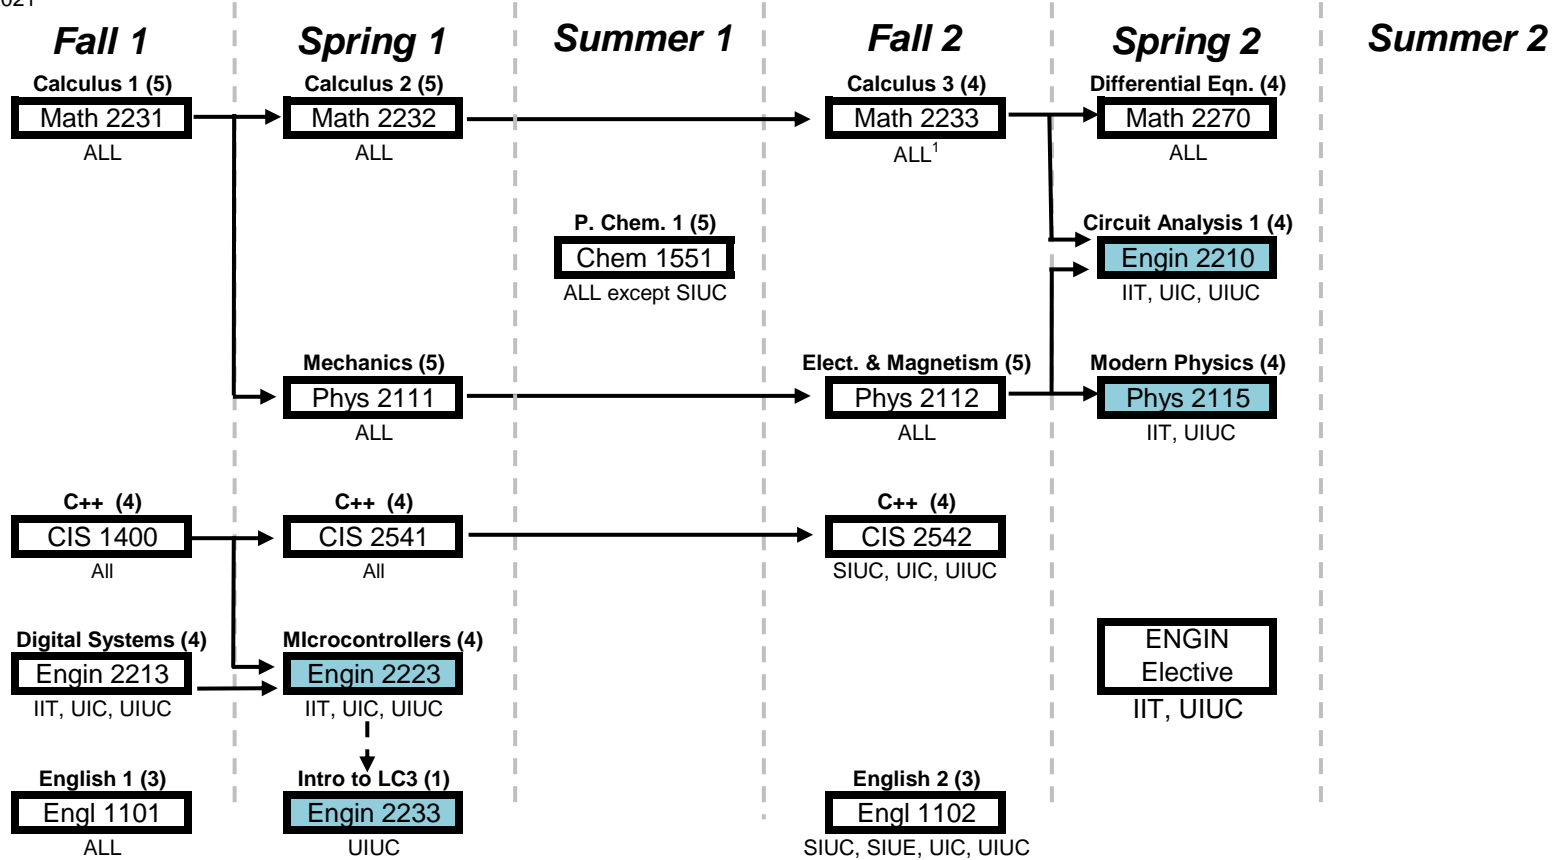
021

Fall 1

Spring 1

Summer 1

Fall 2

Spring 2

Summer 2

Calculus 1 (5)
Math 2231
ALL

Calculus 2 (5)
Math 2232
ALL

Calculus 3 (4)
Math 2233
ALL$^1$

Differential Eqn. (4)
Math 2270
ALL

P. Chem. 1 (5)
Chem 1551
ALL except SIUC

Circuit Analysis 1 (4)
Engin 2210
IIT, UIC, UIUC

Mechanics (5)
Phys 2111
ALL

Elect. & Magnetism (5)
Phys 2112
ALL

Modern Physics (4)
Phys 2115
IIT, UIUC

C++ (4)
CIS 1400
All

C++ (4)
CIS 2541
All

C++ (4)
CIS 2542
SIUC, UIC, UIUC

Digital Systems (4)
Engin 2213
IIT, UIC, UIUC

MIcrocontrollers (4)
Engin 2223
IIT, UIC, UIUC

ENGIN Elective
IIT, UIUC

English 1 (3)
Engl 1101
ALL

Intro to LC3 (1)
Engin 2233
UIUC

English 2 (3)
Engl 1102
SIUC, SIUE, UIC, UIUC